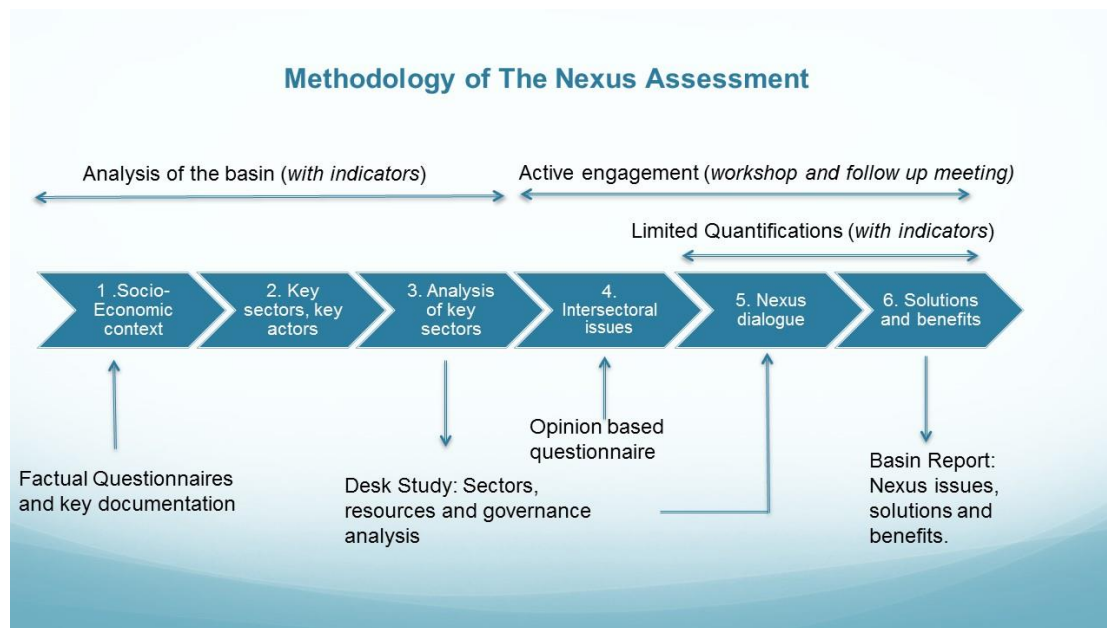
Methodology of The Nexus Assessment

Analysis of the basin (*with indicators*)

Active engagement (*workshop and follow up meeting*)

Limited Quantifications (*with indicators*)

1 .Socio-Economic context

2. Key sectors, key actors

3. Analysis of key sectors

4. Intersectoral issues

5. Nexus dialogue

6. Solutions and benefits

Factual Questionnaires and key documentation

Desk Study: Sectors, resources and governance analysis

Opinion based questionnaire

Basin Report: Nexus issues, solutions and benefits.